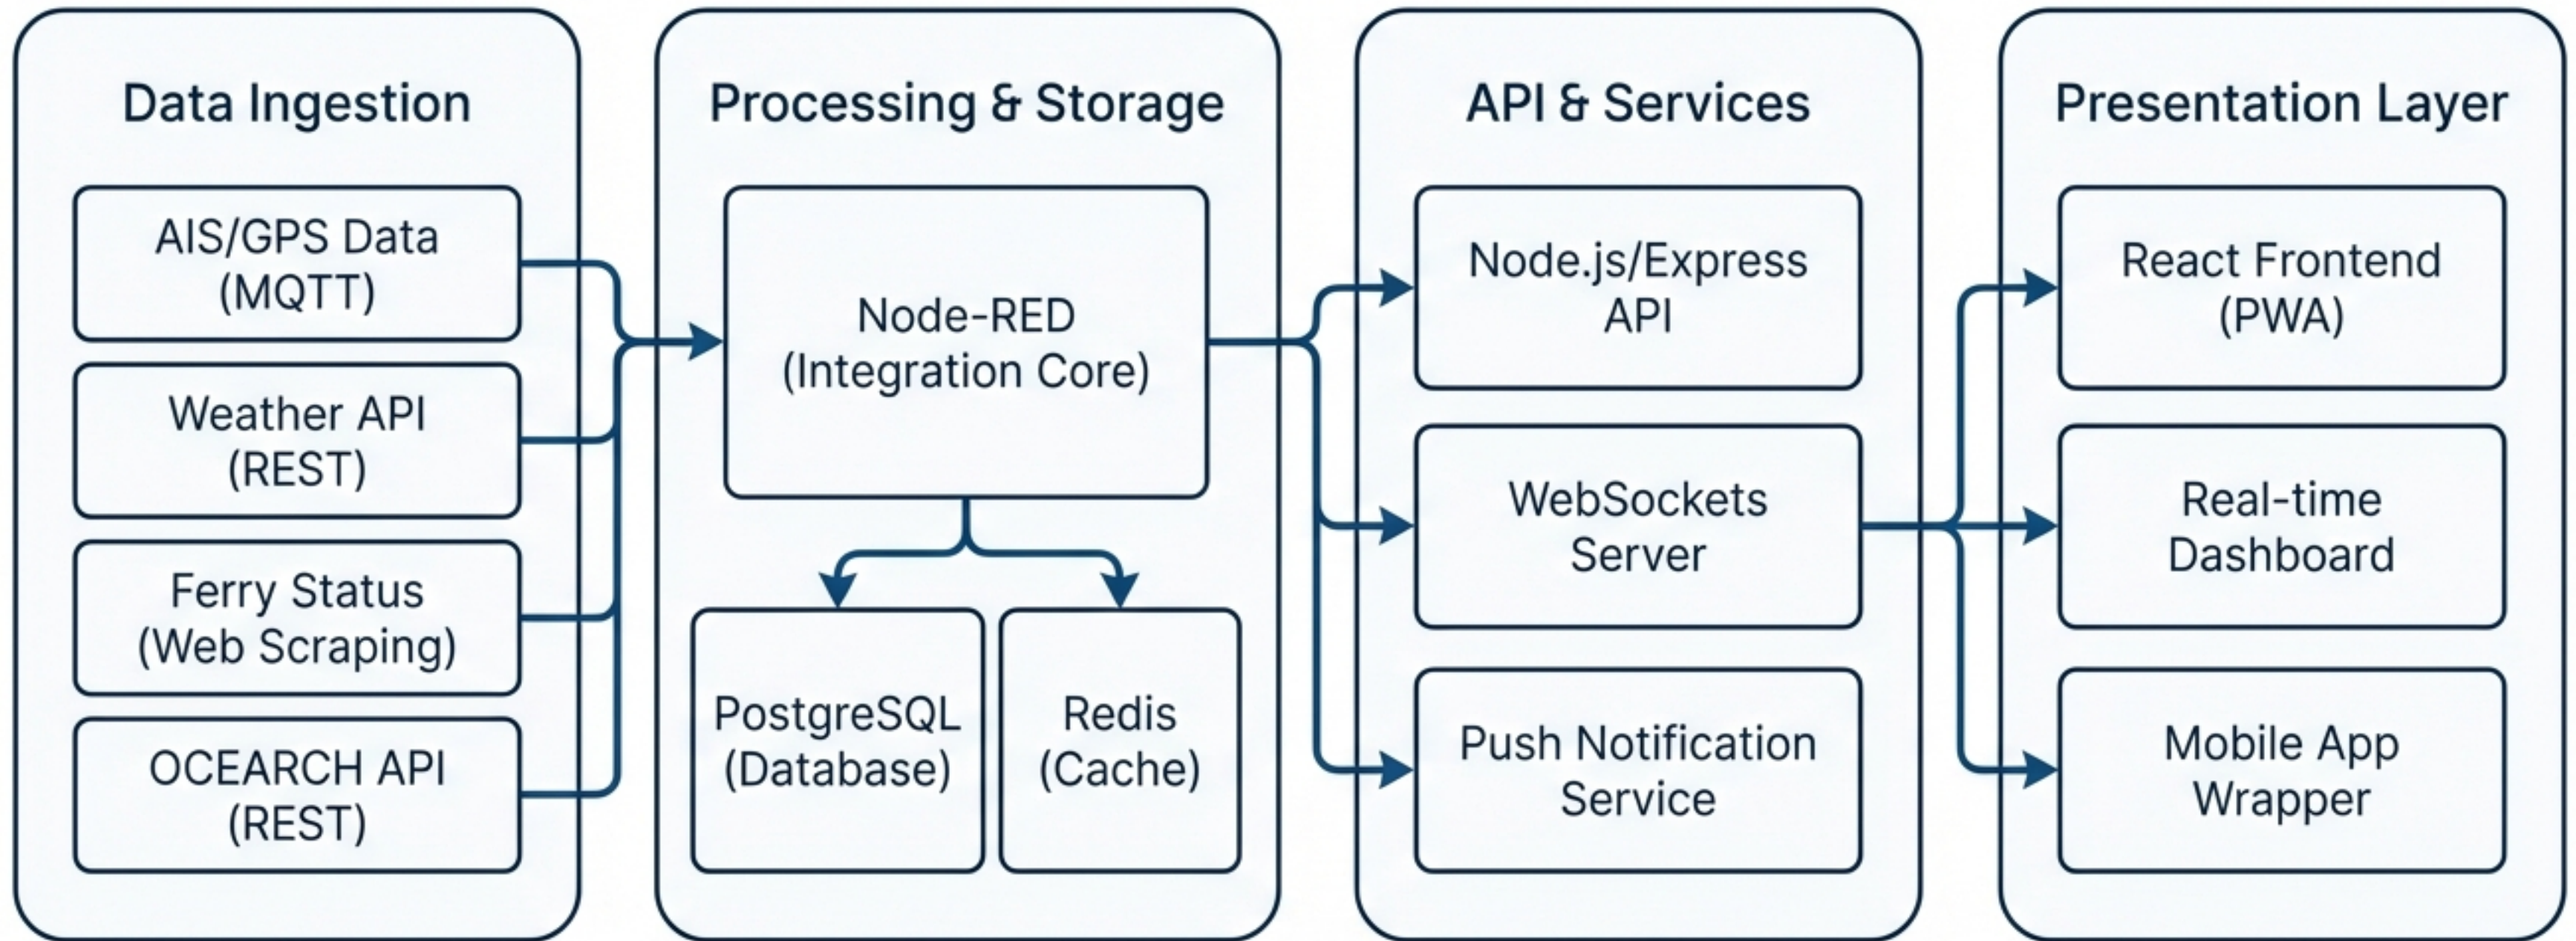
Data Ingestion

AIS/GPS Data (MQTT)

Weather API (REST)

Ferry Status (Web Scraping)

OCEARCH API (REST)

Processing & Storage

Node-RED (Integration Core)

PostgreSQL (Database)

Redis (Cache)

API & Services

Node.js/Express API

WebSockets Server

Push Notification Service

Presentation Layer

React Frontend (PWA)

Real-time Dashboard

Mobile App Wrapper